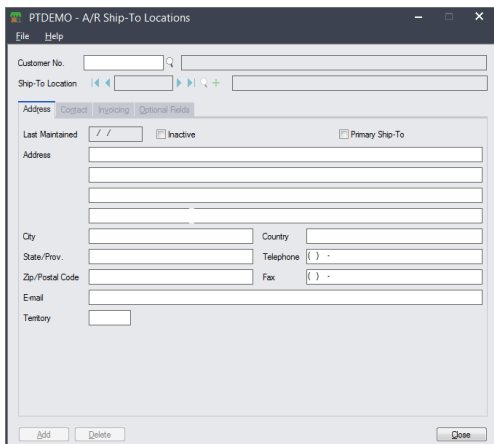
PTDEMO - A/R Ship-To Locations

File Help

Customer No.

Ship-To Location

Address Contact Invoicing Optional Fields

Last Maintained / /

Inactive

Primary Ship-To

Address

City

Country

State/Prov.

Telephone ( ) -

Zip/Postal Code

Fax ( ) -

E-mail

Territory

Add Delete

Close